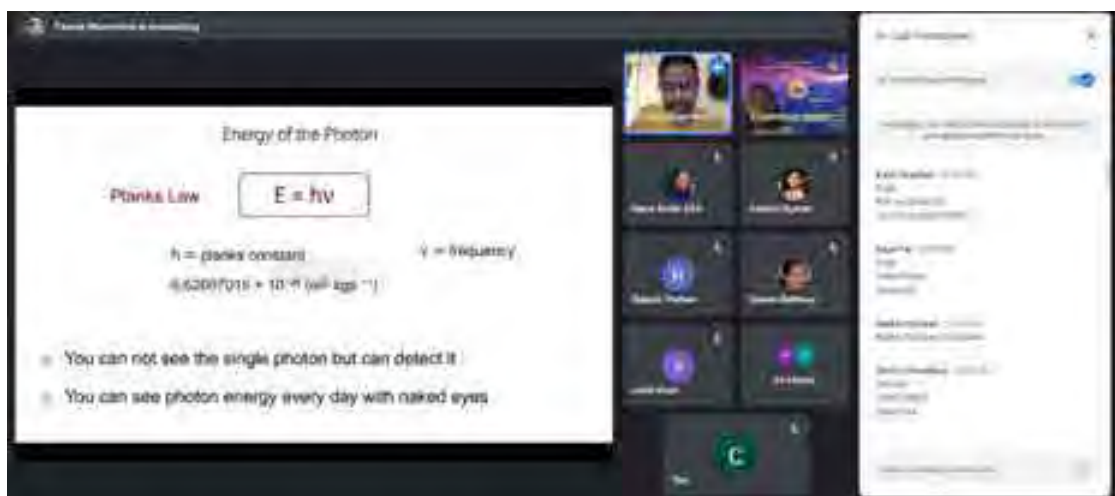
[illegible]

Energy of the Photon

Planks Law

$E = hv$

h = planks constant

v = frequency

6.62607015 × $10^{-34}$ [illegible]

You can not see the single photon but can detect it

You can see photon energy every day with naked eyes

C

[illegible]